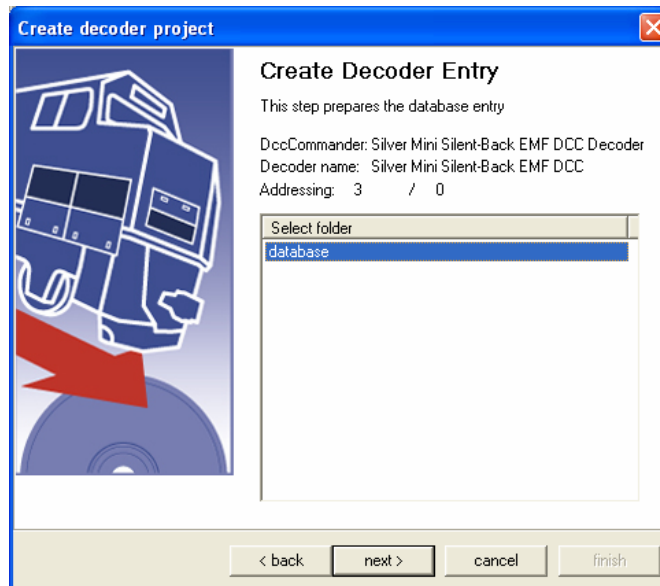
Create decoder project

Create Decoder Entry

This step prepares the database entry

DccCommander: Silver Mini Silent-Back EMF DCC Decoder
Decoder name: Silver Mini Silent-Back EMF DCC
Addressing: 3 / 0

| Select folder |
|---|
| database |

< back | next > | cancel | finish